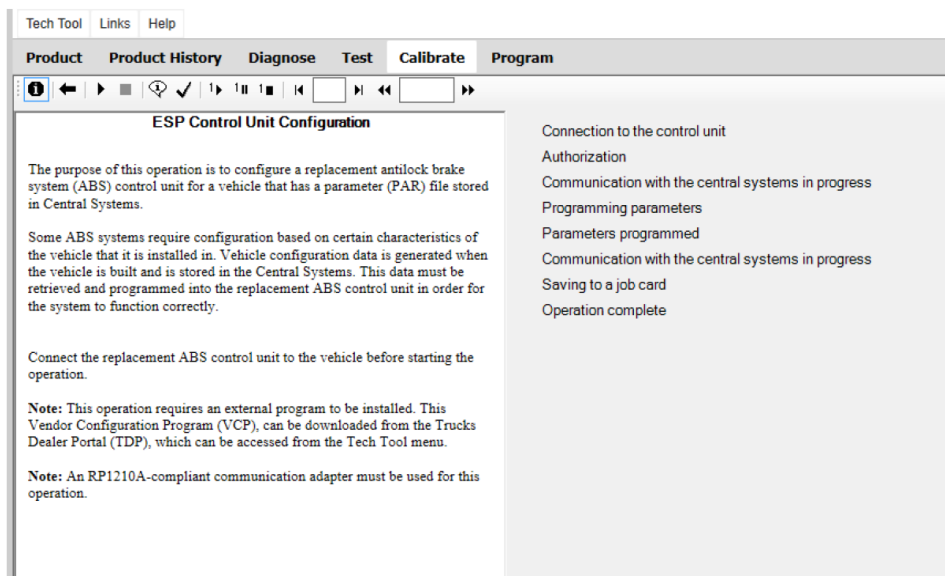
Tech Tool Links Help

Product Product History Diagnose Test Calibrate Program

ESP Control Unit Configuration

The purpose of this operation is to configure a replacement antilock brake system (ABS) control unit for a vehicle that has a parameter (PAR) file stored in Central Systems.

Some ABS systems require configuration based on certain characteristics of the vehicle that it is installed in. Vehicle configuration data is generated when the vehicle is built and is stored in the Central Systems. This data must be retrieved and programmed into the replacement ABS control unit in order for the system to function correctly.

Connect the replacement ABS control unit to the vehicle before starting the operation.

**Note:** This operation requires an external program to be installed. This Vendor Configuration Program (VCP), can be downloaded from the Trucks Dealer Portal (TDP), which can be accessed from the Tech Tool menu.

**Note:** An RP1210A-compliant communication adapter must be used for this operation.

Connection to the control unit
Authorization
Communication with the central systems in progress
Programming parameters
Parameters programmed
Communication with the central systems in progress
Saving to a job card
Operation complete